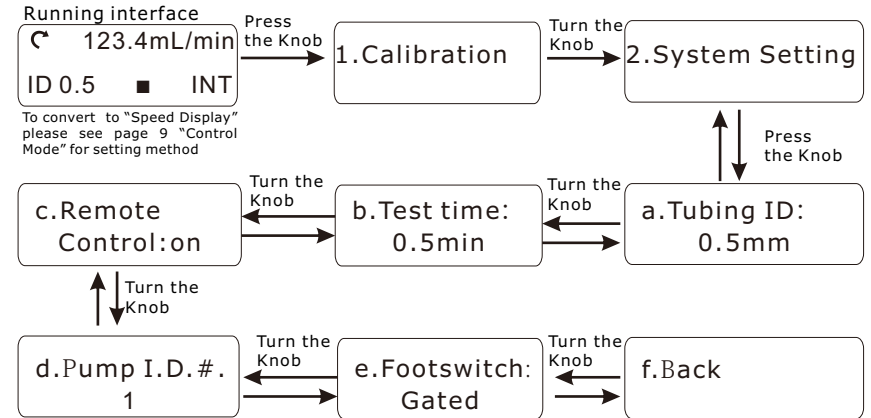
Running interface

123.4mL/min
ID 0.5 ■ INT

To convert to "Speed Display" please see page 9 "Control Mode" for setting method

Press the Knob

1.Calibration

Turn the Knob

2.System Setting

Press the Knob

a.Tubing ID: 0.5mm

Turn the Knob

b.Test time: 0.5min

Turn the Knob

c.Remote Control:on

Turn the Knob

d.Pump I.D.#. 1

Turn the Knob

e.Footswitch: Gated

Turn the Knob

f.Back